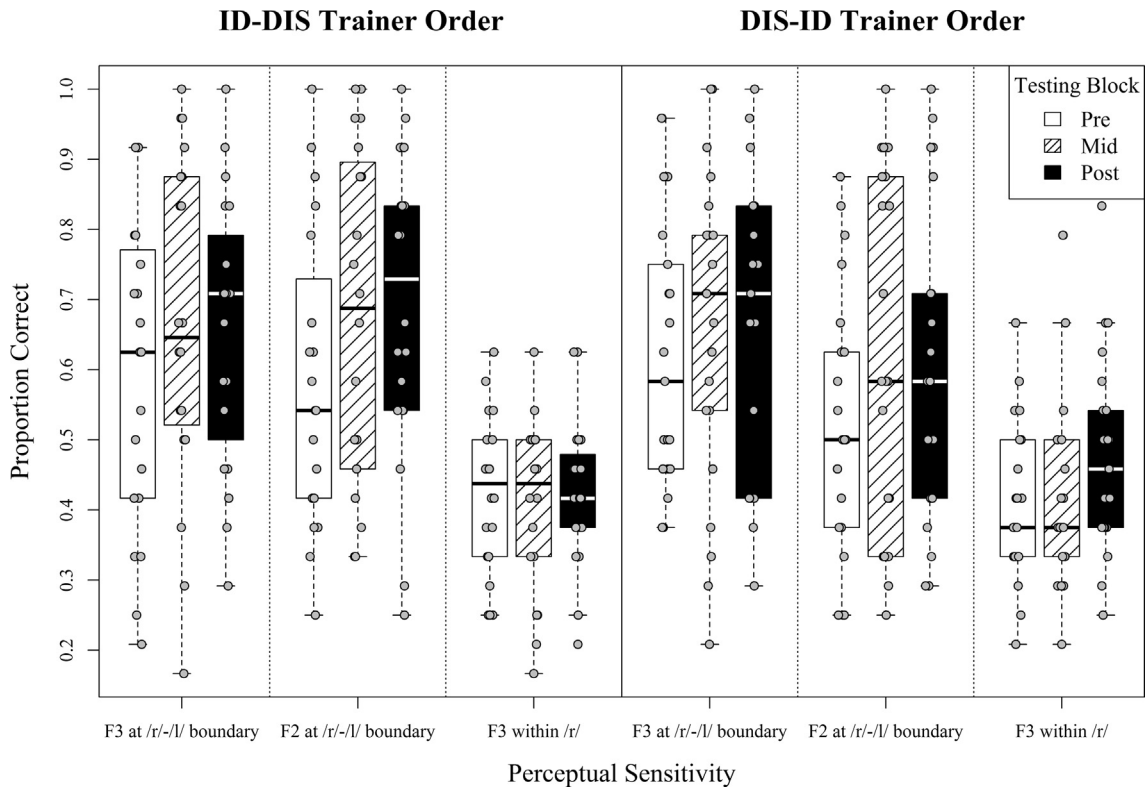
ID-DIS Trainer Order

DIS-ID Trainer Order

Testing Block
Pre
Mid
Post

Proportion Correct

1.0
0.9
0.8
0.7
0.6
0.5
0.4
0.3
0.2

F3 at /r/-/l/ boundary
F2 at /r/-/l/ boundary
F3 within /r/
F3 at /r/-/l/ boundary
F2 at /r/-/l/ boundary
F3 within /r/

Perceptual Sensitivity